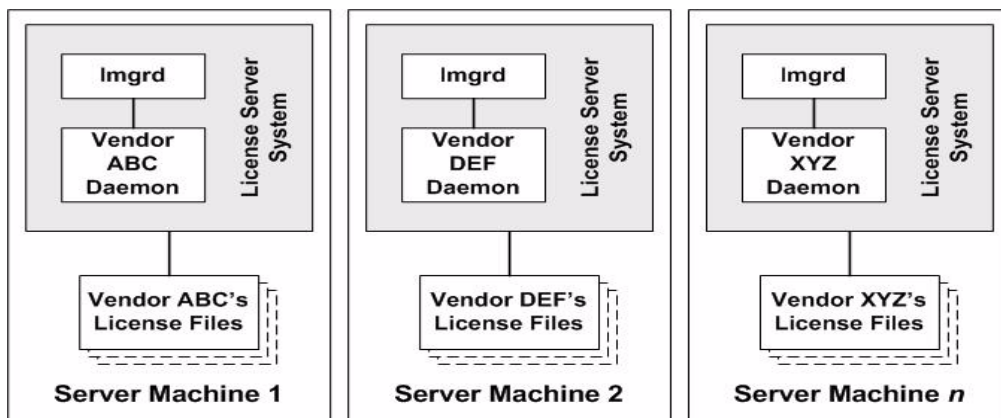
lmgrd

Vendor ABC Daemon

License Server System

Vendor ABC's License Files

Server Machine 1

lmgrd

Vendor DEF Daemon

License Server System

Vendor DEF's License Files

Server Machine 2

lmgrd

Vendor XYZ Daemon

License Server System

Vendor XYZ's License Files

Server Machine *n*